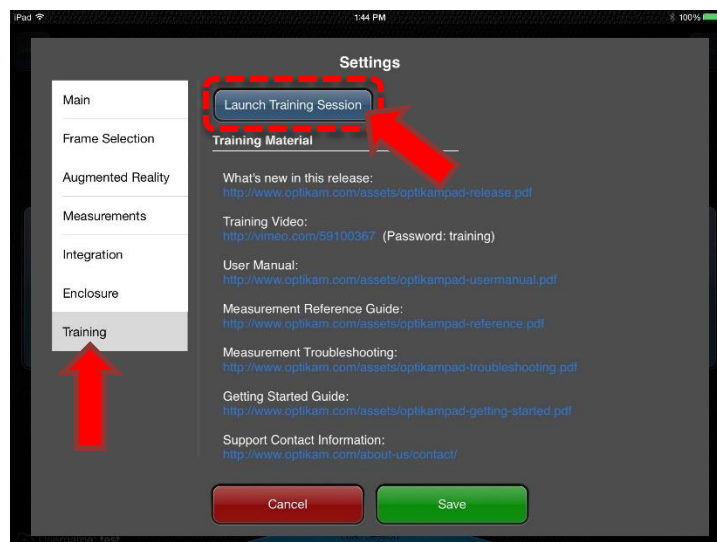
iPad
1:44 PM
100%

Settings

Main
Frame Selection
Augmented Reality
Measurements
Integration
Enclosure
Training

Launch Training Session

Training Material

What's new in this release:
http://www.optikam.com/assets/optikampad-release.pdf

Training Video:
http://vimeo.com/59100367 (Password: training)

User Manual:
http://www.optikam.com/assets/optikampad-usermanual.pdf

Measurement Reference Guide:
http://www.optikam.com/assets/optikampad-reference.pdf

Measurement Troubleshooting:
http://www.optikam.com/assets/optikampad-troubleshooting.pdf

Getting Started Guide:
http://www.optikam.com/assets/optikampad-getting-started.pdf

Support Contact Information:
http://www.optikam.com/about-us/contact/

Cancel
Save